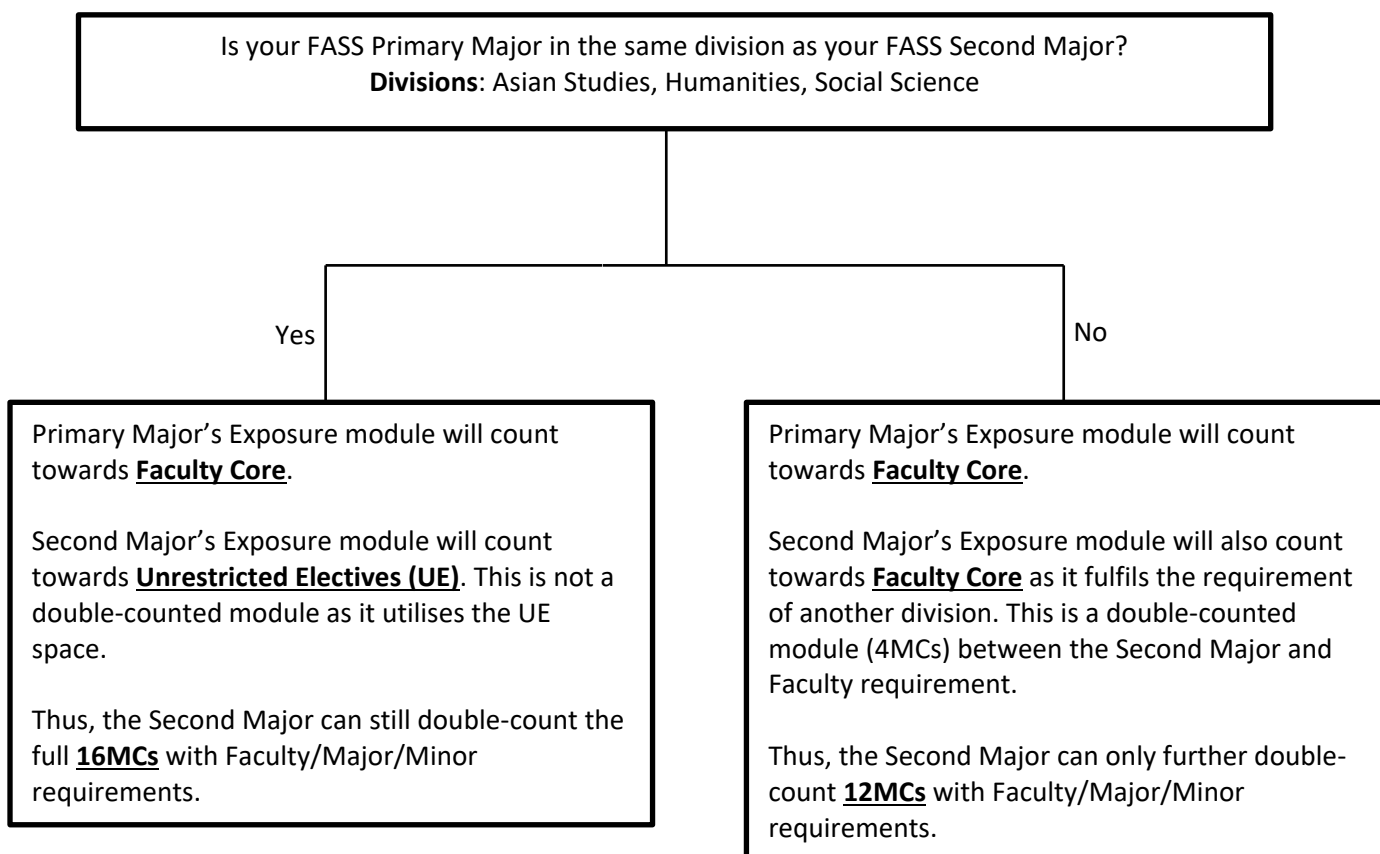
Is your FASS Primary Major in the same division as your FASS Second Major?
**Divisions**: Asian Studies, Humanities, Social Science

Yes

No

Primary Major's Exposure module will count towards **Faculty Core**.

Second Major's Exposure module will count towards **Unrestricted Electives (UE)**. This is not a double-counted module as it utilises the UE space.

Thus, the Second Major can still double-count the full **16MCs** with Faculty/Major/Minor requirements.

Primary Major's Exposure module will count towards **Faculty Core**.

Second Major's Exposure module will also count towards **Faculty Core** as it fulfils the requirement of another division. This is a double-counted module (4MCs) between the Second Major and Faculty requirement.

Thus, the Second Major can only further double-count **12MCs** with Faculty/Major/Minor requirements.